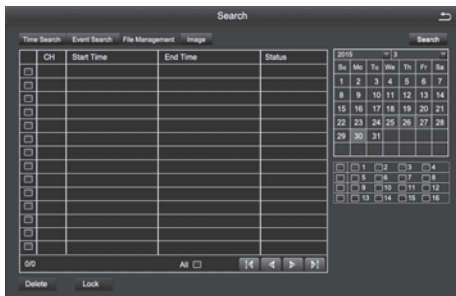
Search

Time Search Event Search File Management Image

Search

| | CH | Start Time | End Time | Status |
|---|---|---|---|---|
| | | | | |
| | | | | |
| | | | | |
| | | | | |
| | | | | |
| | | | | |
| | | | | |
| | | | | |
| | | | | |
| | | | | |
| | | | | |
| | | | | |
| | | | | |
| | | | | |
| | | | | |

0/0

All

2015 3

| Su | Mo | Tu | We | Th | Fr | Sa |
|---|---|---|---|---|---|---|
| 1 | 2 | 3 | 4 | 5 | 6 | 7 |
| 8 | 9 | 10 | 11 | 12 | 13 | 14 |
| 15 | 16 | 17 | 18 | 19 | 20 | 21 |
| 22 | 23 | 24 | 25 | 26 | 27 | 28 |
| 29 | 30 | 31 | | | | |

1 2 3 4
5 6 7 8
9 10 11 12
13 14 15 16

Delete Lock